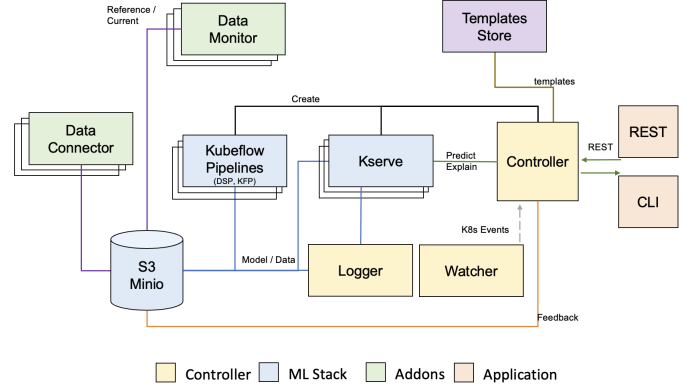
Reference / Current

Data Monitor

Templates Store

templates

Create

Data Connector

Kubeflow Pipelines (DSP, KFP)

Kserve

Predict Explain

Controller

REST

REST

CLI

K8s Events

S3 Minio

Model / Data

Logger

Watcher

Feedback

Controller

ML Stack

Addons

Application